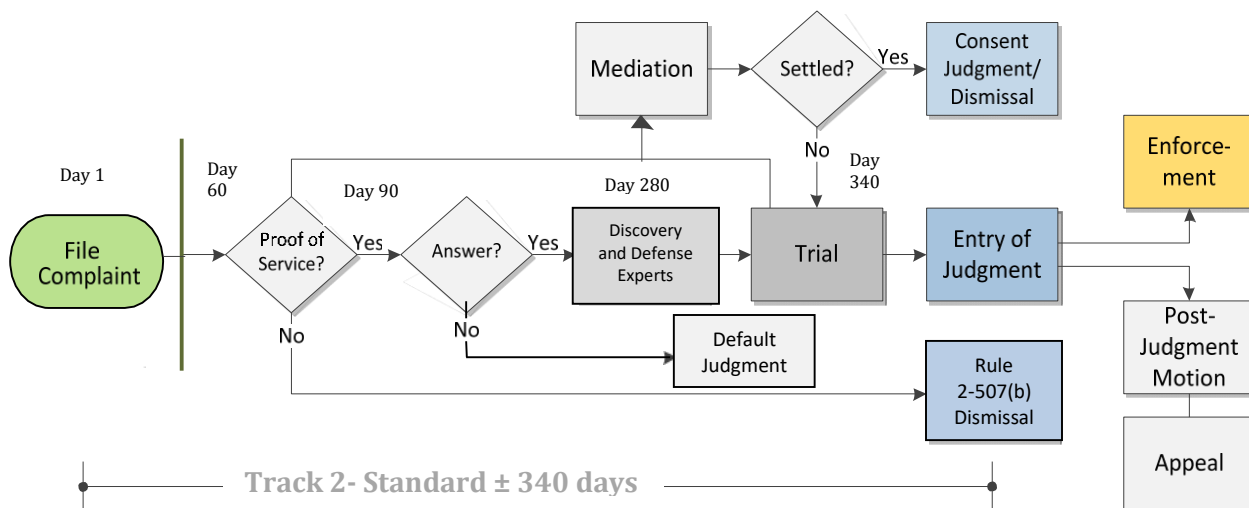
Mediation

Settled?

Yes

Consent Judgment/ Dismissal

No

Day 1

Day 60

Day 90

Day 280

Day 340

Enforcement

File Complaint

Proof of Service?

Yes

Answer?

Yes

Discovery and Defense Experts

Trial

Entry of Judgment

No

No

Default Judgment

Post-Judgment Motion

Rule 2-507(b) Dismissal

Appeal

Track 2- Standard ± 340 days